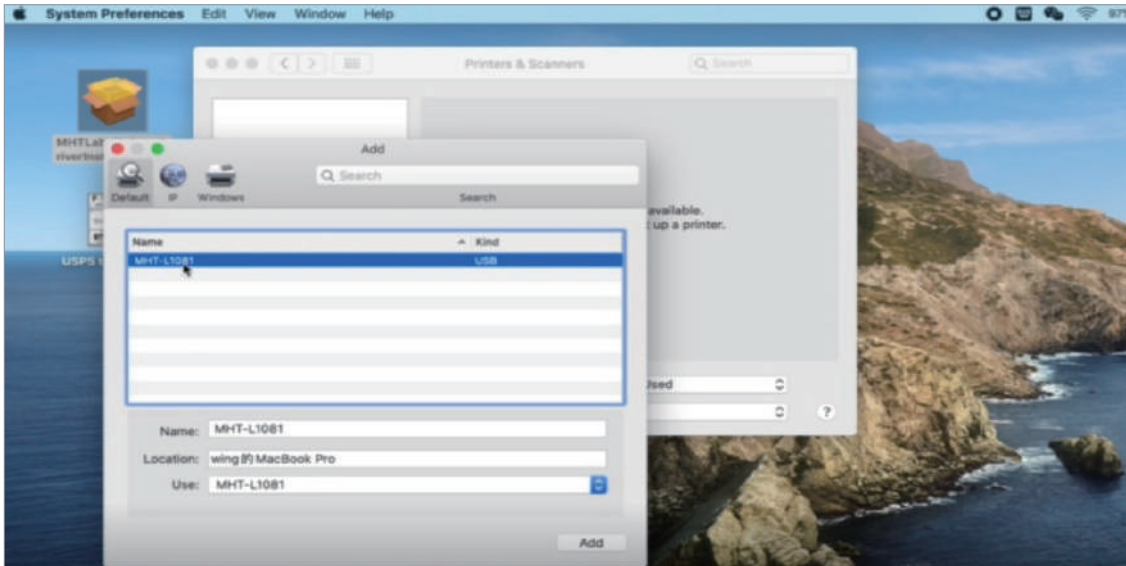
System Preferences Edit View Window Help

97

MHTLal
riverInst

USPS

Printers & Scanners

Search

available.
up a printer.

Used

?

Add

Default IP Windows

Search

Search

| Name | Kind |
|---|---|
| MHT-L1081 | USB |

Name: MHT-L1081

Location: wing的 MacBook Pro

Use: MHT-L1081

Add